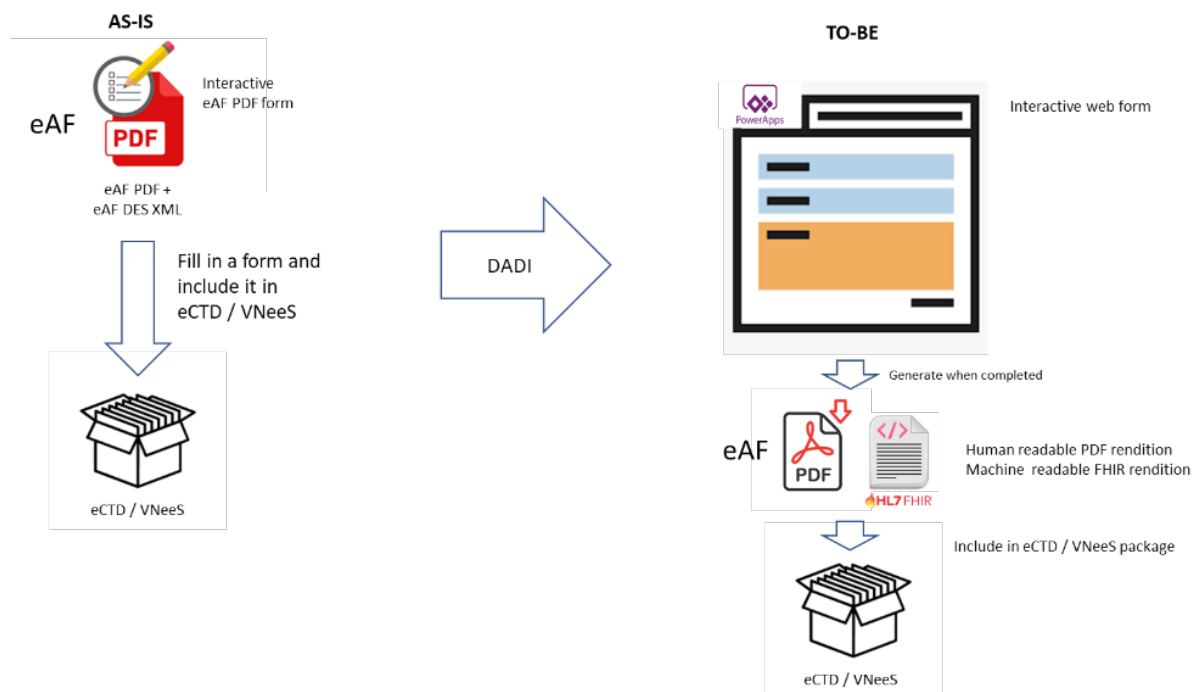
AS-IS

eAF

PDF

Interactive eAF PDF form

eAF PDF + eAF DES XML

Fill in a form and include it in eCTD / VNeeS

eCTD / VNeeS

DADI

TO-BE

PowerApps

Interactive web form

Generate when completed

eAF

PDF

HL7 FHIR

Human readable PDF rendition
Machine readable FHIR rendition

Include in eCTD / VNeeS package

eCTD / VNeeS